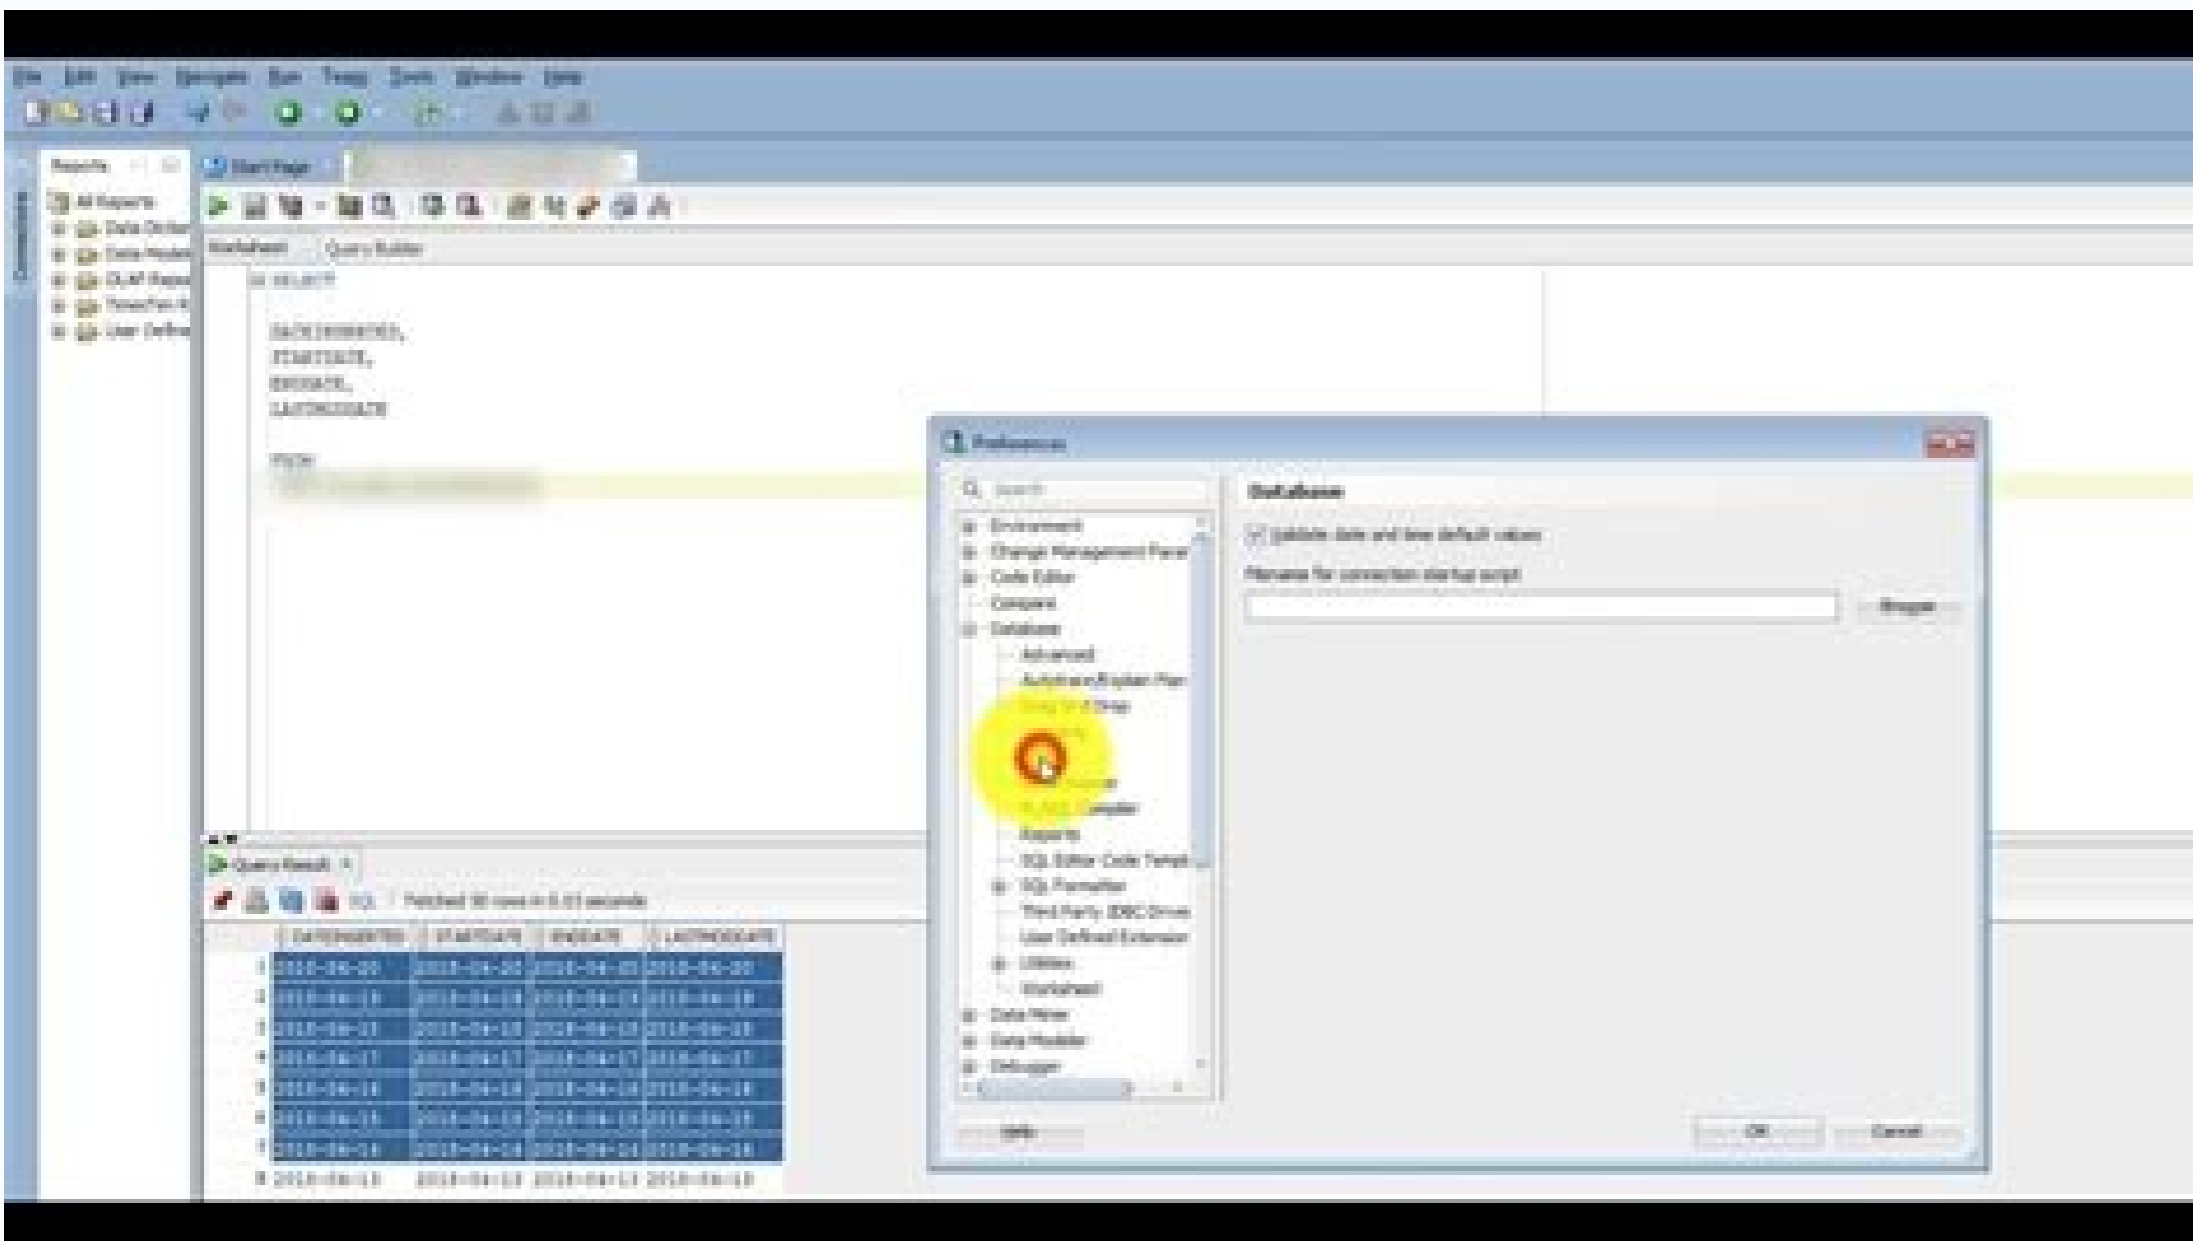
File Edit View Navigate Run Team Tools Window Help

Reports
All Reports
Data Dictionary
Data Modeler
OLAP Reports
TimesTen
User Defined

Start Page

Worksheet Query Builder

SELECT

DATEINSERTED,
STARTDATE,
ENDDATE,
LASTMODDATE

FROM
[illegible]

Query Result
SQL | Fetched 50 rows in 0.03 seconds

| | DATEINSERTED | STARTDATE | ENDDATE | LASTMODDATE |
|---|---|---|---|---|
| 1 | 2018-04-20 | 2018-04-20 | 2018-04-20 | 2018-04-20 |
| 2 | 2018-04-18 | 2018-04-18 | 2018-04-18 | 2018-04-18 |
| 3 | 2018-04-18 | 2018-04-18 | 2018-04-18 | 2018-04-18 |
| 4 | 2018-04-17 | 2018-04-17 | 2018-04-17 | 2018-04-17 |
| 5 | 2018-04-18 | 2018-04-18 | 2018-04-18 | 2018-04-18 |
| 6 | 2018-04-15 | 2018-04-15 | 2018-04-15 | 2018-04-15 |
| 7 | 2018-04-16 | 2018-04-16 | 2018-04-16 | 2018-04-16 |
| 8 | 2018-04-13 | 2018-04-13 | 2018-04-13 | 2018-04-13 |

Preferences

Search

Environment
Change Management Parameters
Code Editor
Compare
Database
Advanced
Autotrace/Explain Plan
Drag and Drop
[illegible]
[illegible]
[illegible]
PL/SQL Compiler
Reports
SQL Editor Code Templates
SQL Formatter
Third Party JDBC Drivers
User Defined Extensions
Utilities
Worksheet
Data Miner
Data Modeler
Debugger

Database

Validate date and time default values

Filename for connection startup script

Browse...

Help

OK Cancel